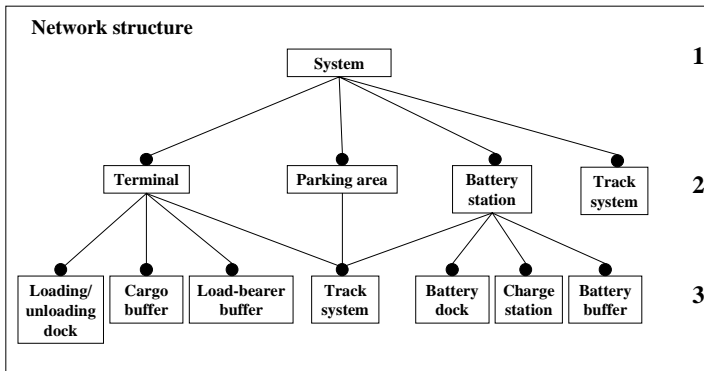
Network structure

System

1

Terminal

Parking area

Battery station

Track system

2

Loading/ unloading dock

Cargo buffer

Load-bearer buffer

Track system

Battery dock

Charge station

Battery buffer

3